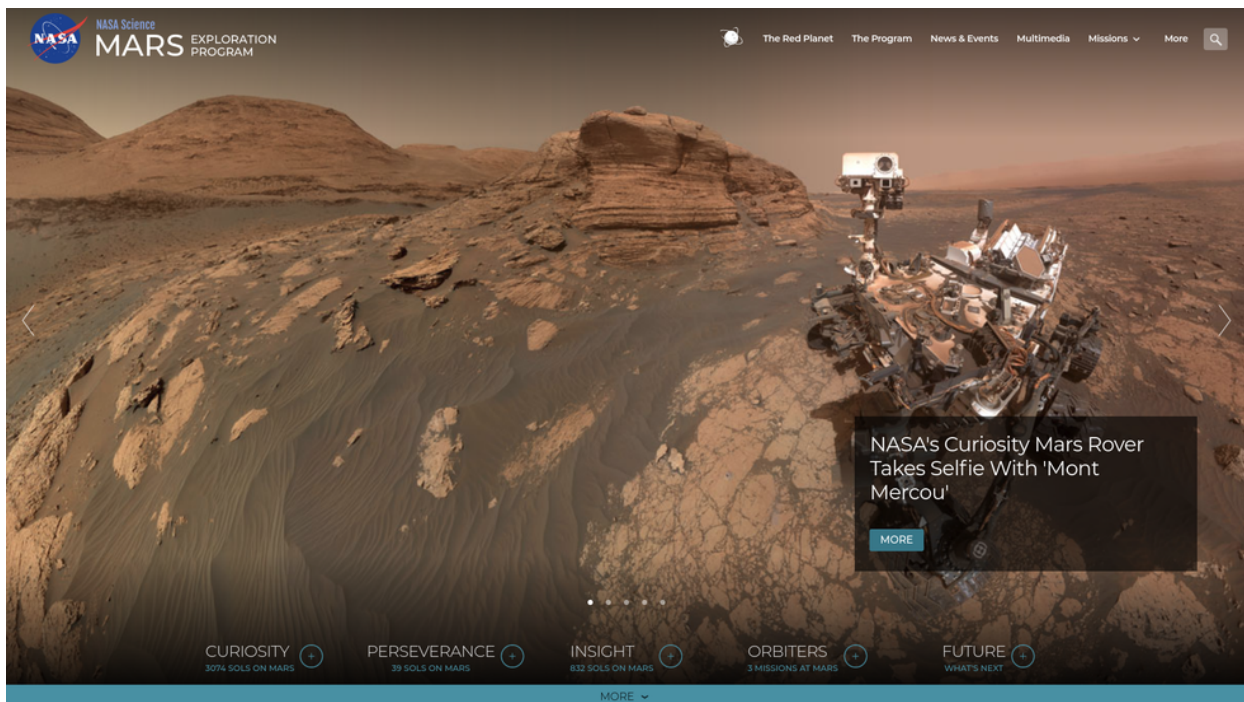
NASA

NASA Science
MARS EXPLORATION PROGRAM

The Red Planet The Program News & Events Multimedia Missions More

NASA's Curiosity Mars Rover Takes Selfie With 'Mont Mercou'

MORE

CURIOSITY
3074 SOLS ON MARS

PERSEVERANCE
39 SOLS ON MARS

INSIGHT
832 SOLS ON MARS

ORBITERS
3 MISSIONS AT MARS

FUTURE
WHAT'S NEXT

MORE